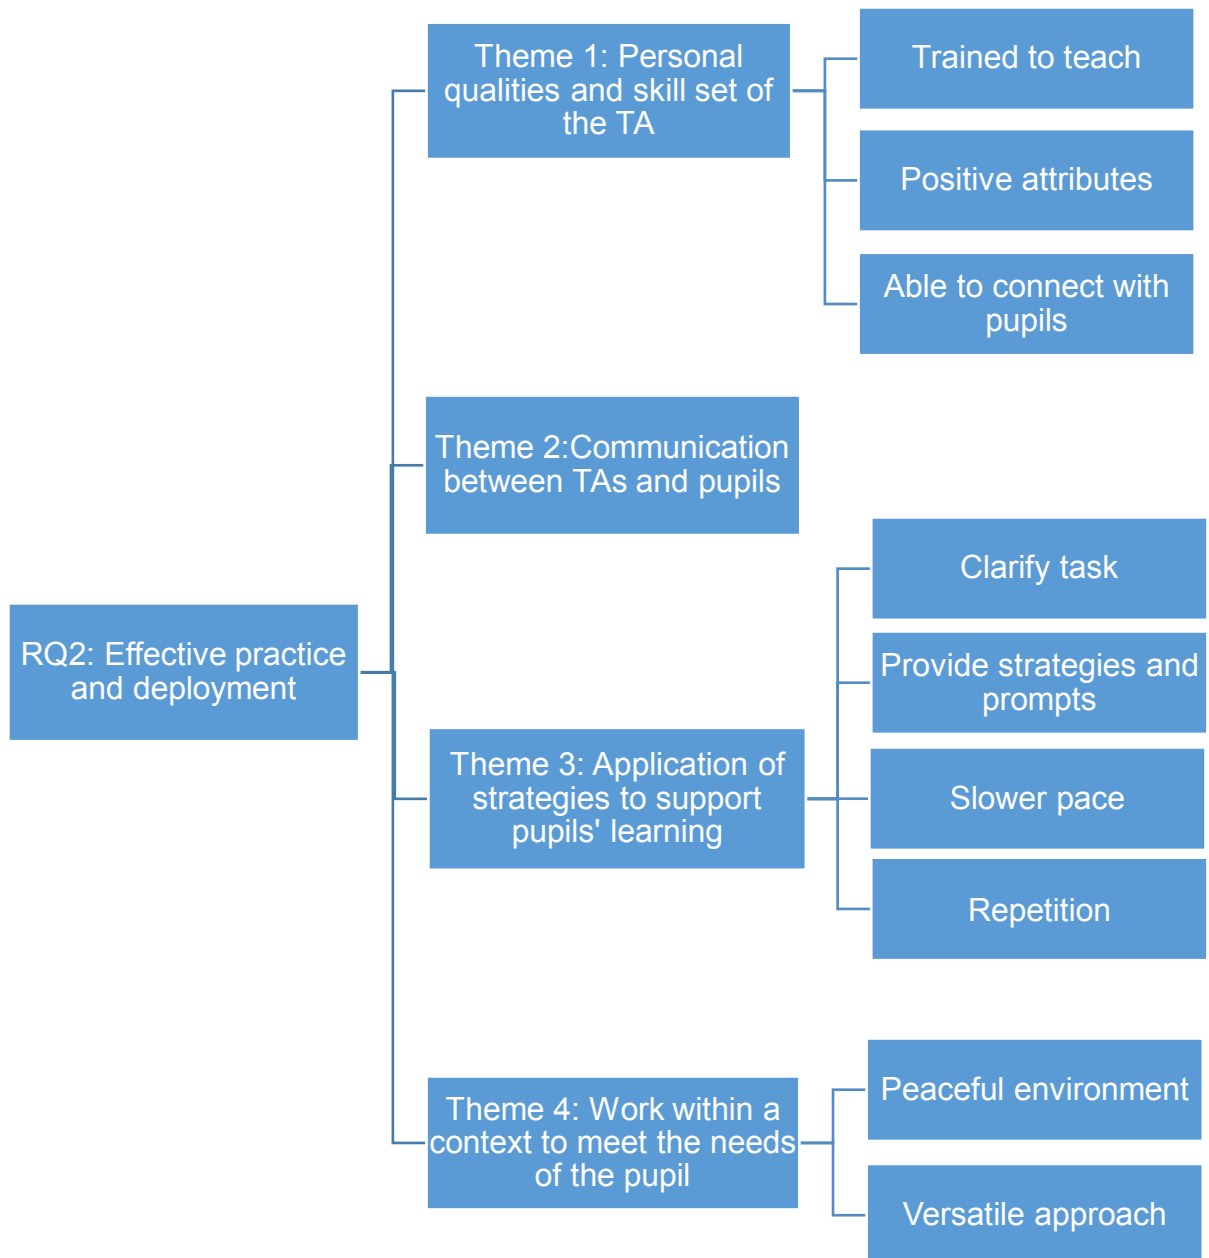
RQ2: Effective practice and deployment

Theme 1: Personal qualities and skill set of the TA

Trained to teach

Positive attributes

Able to connect with pupils

Theme 2:Communication between TAs and pupils

Theme 3: Application of strategies to support pupils' learning

Clarify task

Provide strategies and prompts

Slower pace

Repetition

Theme 4: Work within a context to meet the needs of the pupil

Peaceful environment

Versatile approach